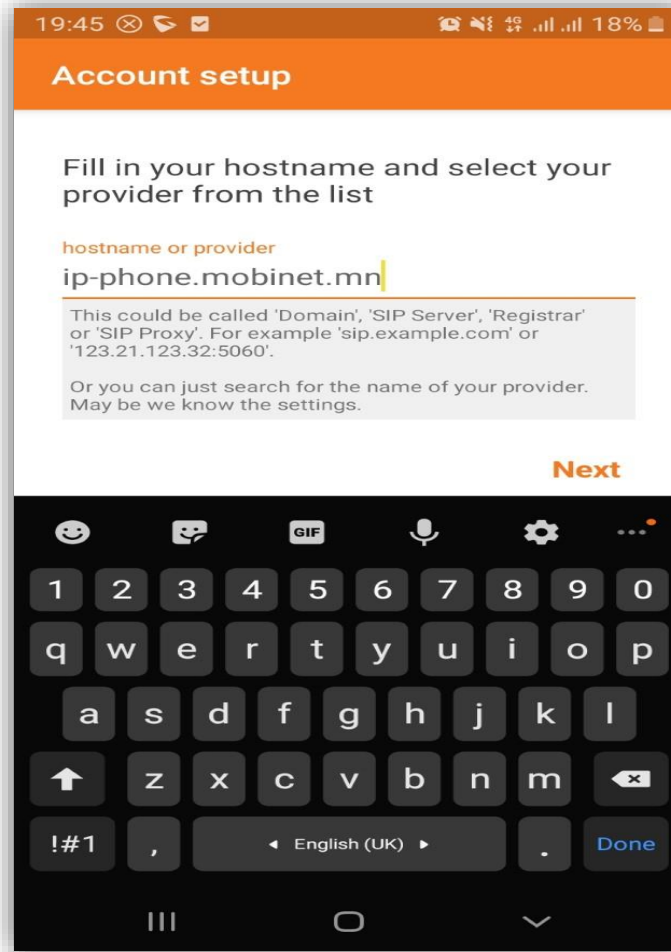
19:45 18%

Account setup

Fill in your hostname and select your provider from the list

hostname or provider

ip-phone.mobinet.mn

This could be called 'Domain', 'SIP Server', 'Registrar' or 'SIP Proxy'. For example 'sip.example.com' or '123.21.123.32:5060'.

Or you can just search for the name of your provider. May be we know the settings.

Next

GIF

1 2 3 4 5 6 7 8 9 0
q w e r t y u i o p
a s d f g h j k l
z x c v b n m
!#1 , English (UK) . Done